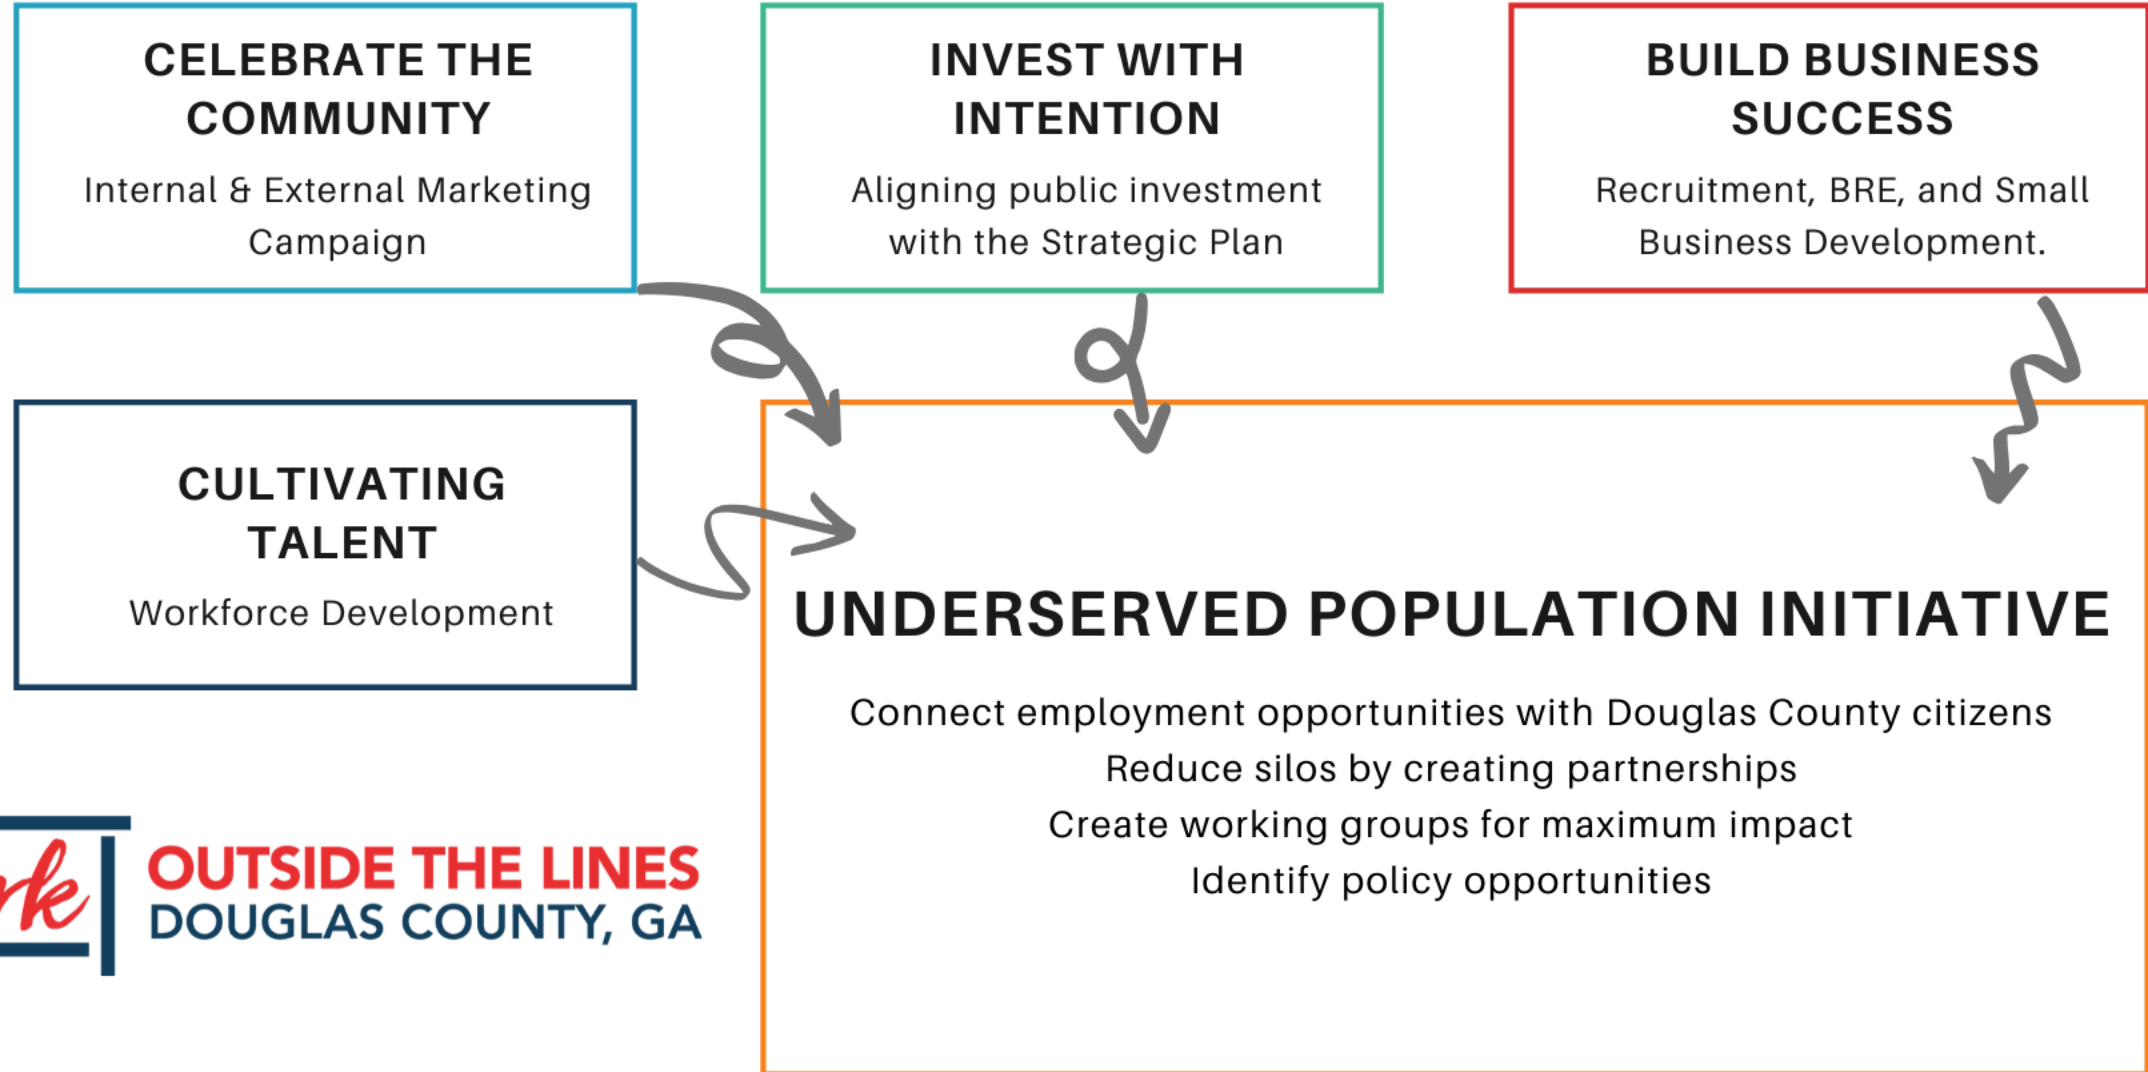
CELEBRATE THE COMMUNITY

Internal & External Marketing Campaign

INVEST WITH INTENTION

Aligning public investment with the Strategic Plan

BUILD BUSINESS SUCCESS

Recruitment, BRE, and Small Business Development.

CULTIVATING TALENT

Workforce Development

UNDERSERVED POPULATION INITIATIVE

Connect employment opportunities with Douglas County citizens
Reduce silos by creating partnerships
Create working groups for maximum impact
Identify policy opportunities

rk OUTSIDE THE LINES
DOUGLAS COUNTY, GA